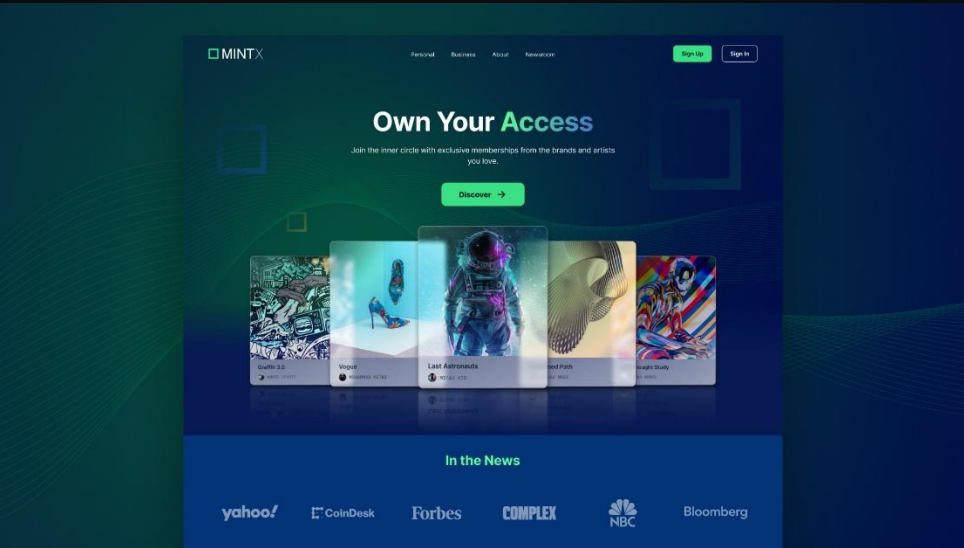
MINTX

Personal Business About Newsroom

Sign Up Sign In

Own Your Access

Join the inner circle with exclusive memberships from the brands and artists you love.

Discover →

Graffiti 3.0
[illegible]

Vogue
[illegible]

Last Astronauts
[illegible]

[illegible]ed Path
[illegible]

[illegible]ought Study
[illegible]

In the News

yahoo! CoinDesk Forbes COMPLEX NBC Bloomberg